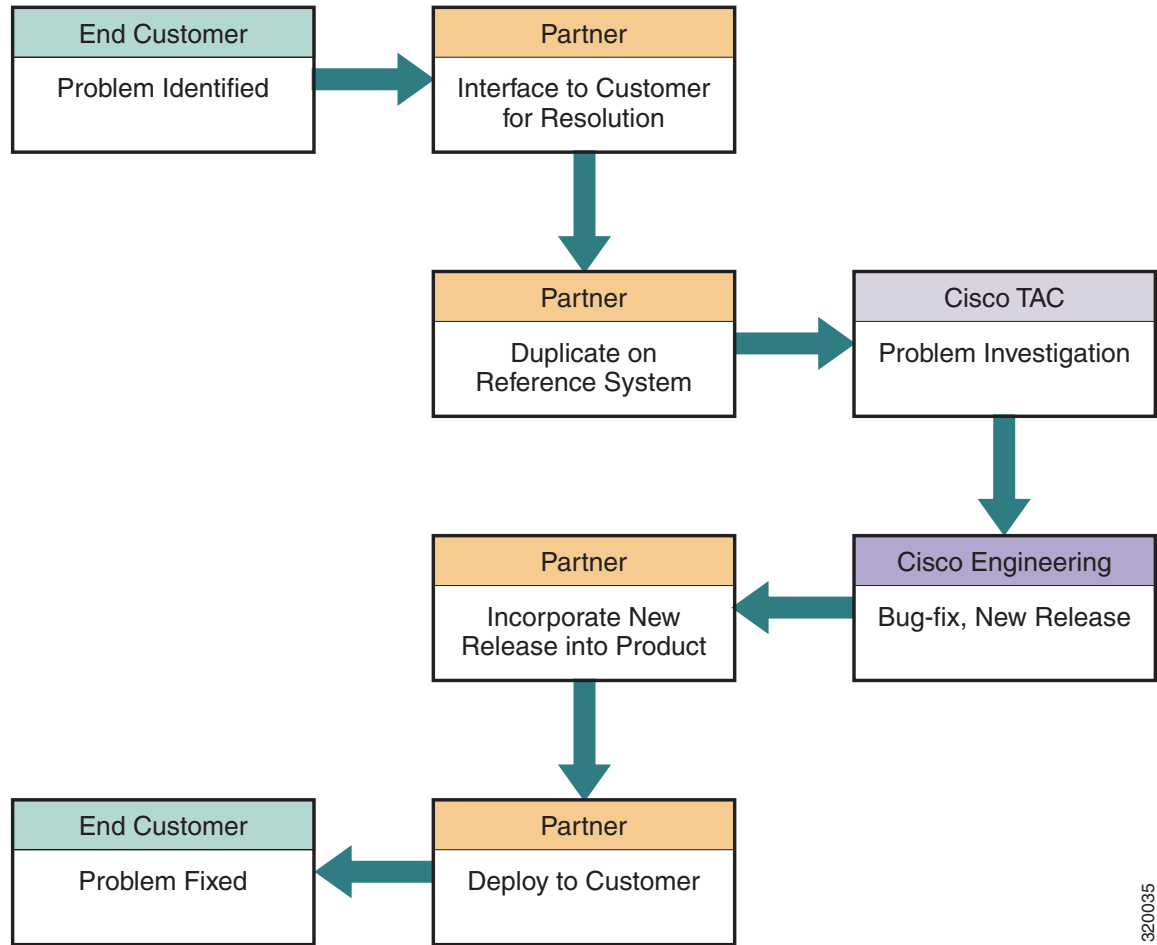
End Customer
Problem Identified

Partner
Interface to Customer for Resolution

Partner
Duplicate on Reference System

Cisco TAC
Problem Investigation

Cisco Engineering
Bug-fix, New Release

Partner
Incorporate New Release into Product

Partner
Deploy to Customer

End Customer
Problem Fixed

320035